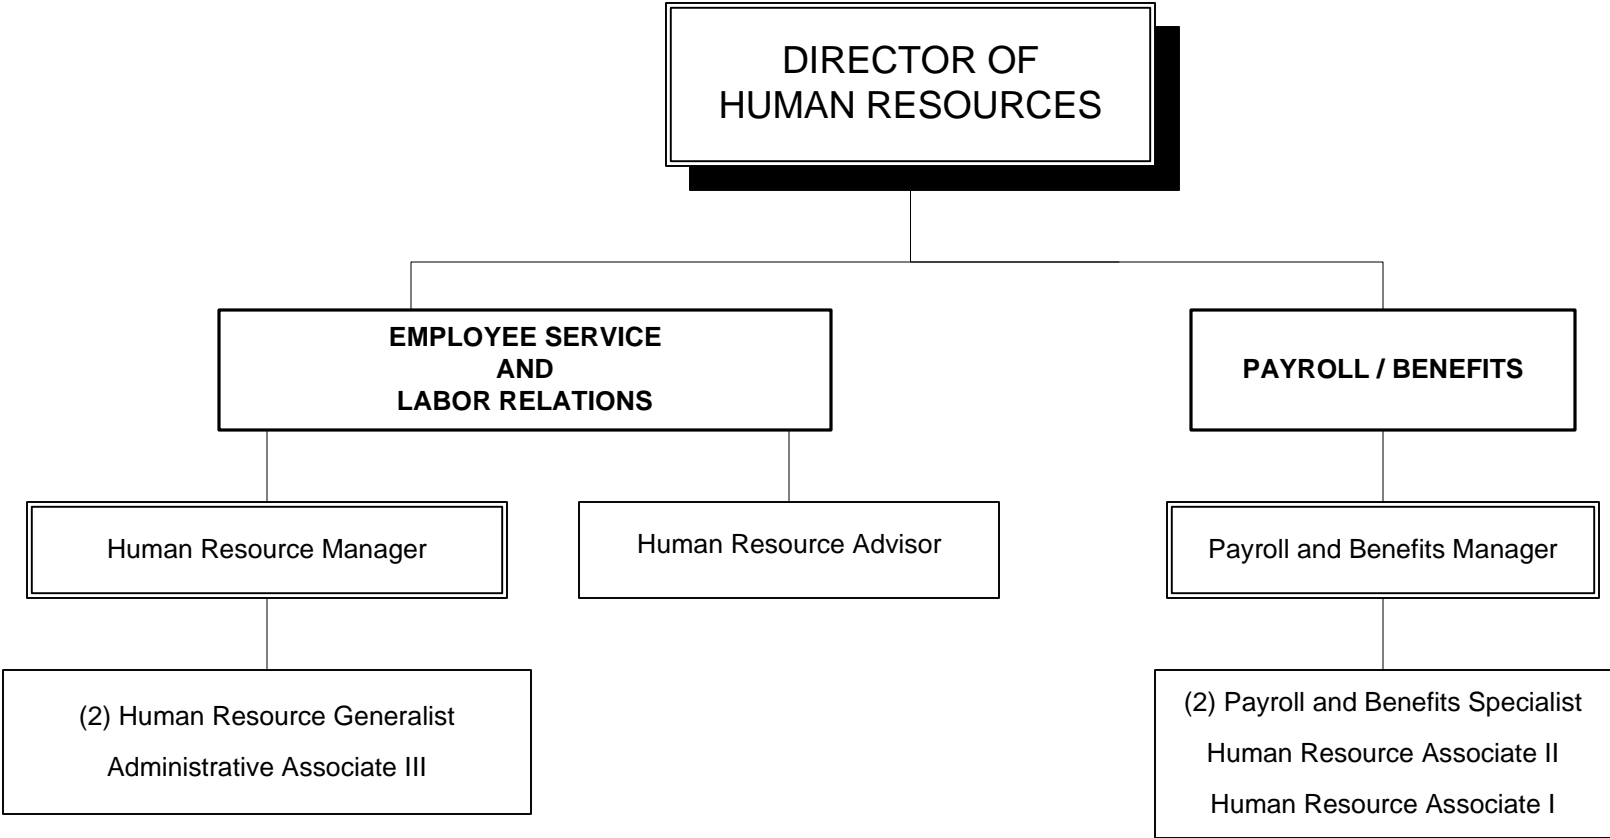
DIRECTOR OF
HUMAN RESOURCES

EMPLOYEE SERVICE
AND
LABOR RELATIONS

PAYROLL / BENEFITS

Human Resource Manager

Human Resource Advisor

Payroll and Benefits Manager

(2) Human Resource Generalist
Administrative Associate III

(2) Payroll and Benefits Specialist
Human Resource Associate II
Human Resource Associate I